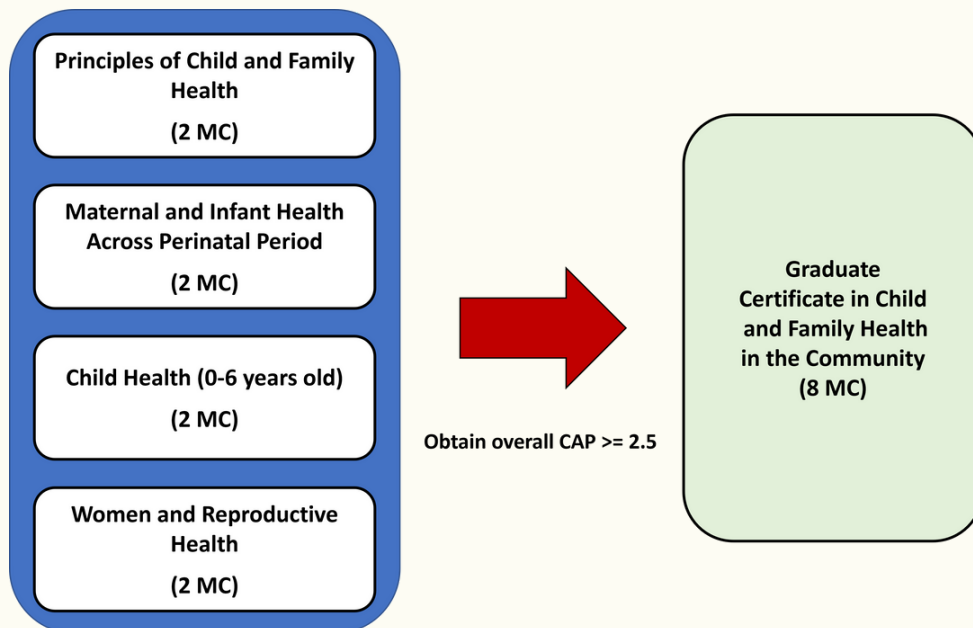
Principles of Child and Family Health

(2 MC)

Maternal and Infant Health Across Perinatal Period

(2 MC)

Child Health (0-6 years old)

(2 MC)

Women and Reproductive Health

(2 MC)

Obtain overall CAP >= 2.5

Graduate Certificate in Child and Family Health in the Community
(8 MC)